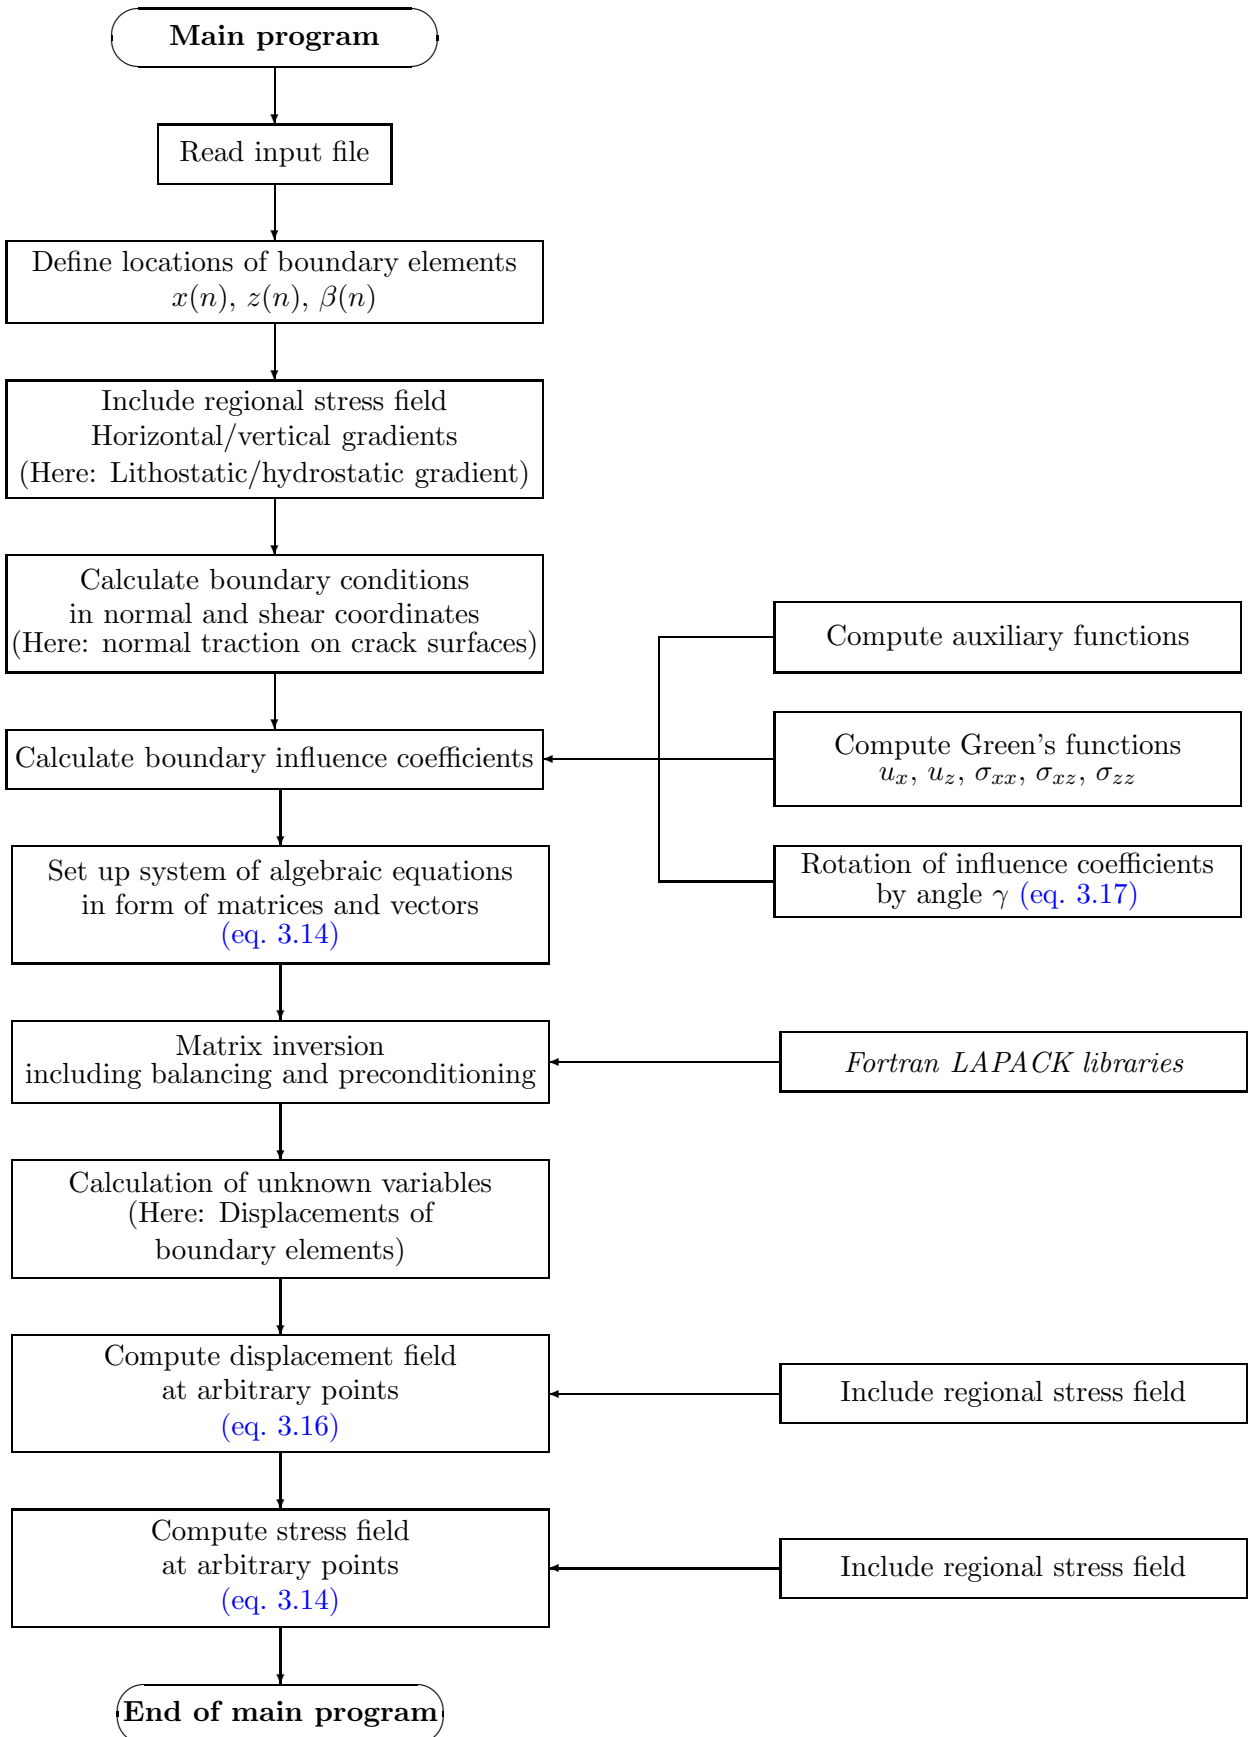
Main program

Read input file

Define locations of boundary elements
$x(n)$, $z(n)$, $\beta(n)$

Include regional stress field
Horizontal/vertical gradients
(Here: Lithostatic/hydrostatic gradient)

Calculate boundary conditions
in normal and shear coordinates
(Here: normal traction on crack surfaces)

Compute auxiliary functions

Calculate boundary influence coefficients

Compute Green's functions
$u_x$, $u_z$, $\sigma_{xx}$, $\sigma_{xz}$, $\sigma_{zz}$

Rotation of influence coefficients
by angle $\gamma$ (eq. 3.17)

Set up system of algebraic equations
in form of matrices and vectors
(eq. 3.14)

Matrix inversion
including balancing and preconditioning

Fortran LAPACK libraries

Calculation of unknown variables
(Here: Displacements of
boundary elements)

Compute displacement field
at arbitrary points
(eq. 3.16)

Include regional stress field

Compute stress field
at arbitrary points
(eq. 3.14)

Include regional stress field

End of main program